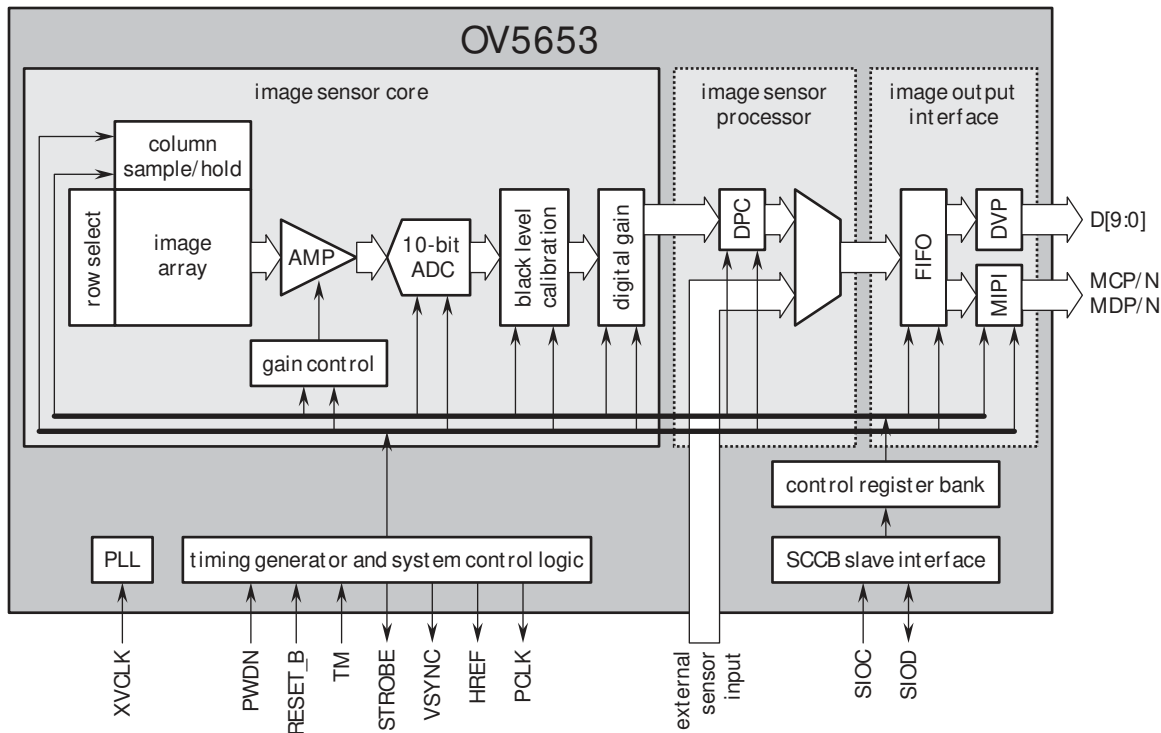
OV5653

image sensor core

image sensor processor

image output interface

column sample/hold

row select

image array

AMP

10-bit ADC

black level calibration

digital gain

DPC

FIFO

DVP

MIPI

D[9:0]

MCP/N
MDP/N

gain control

control register bank

PLL

timing generator and system control logic

SCCB slave interface

XVCLK

PWDN

RESET_B

TM

STROBE

VSYNC

HREF

PCLK

external sensor input

SIOC

SIOD